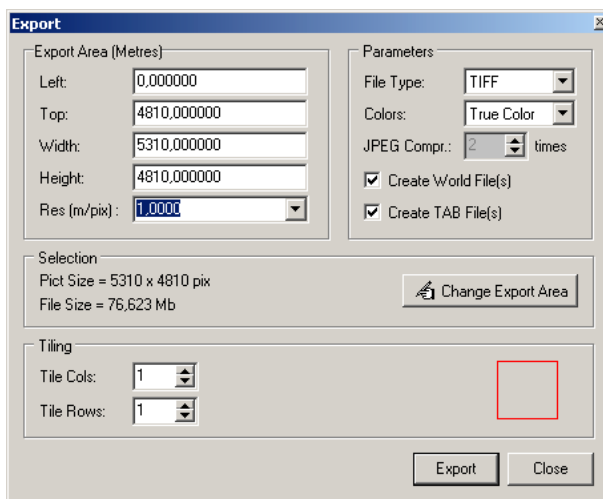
Export

Export Area (Metres)

Left: 0,000000

Top: 4810,000000

Width: 5310,000000

Height: 4810,000000

Res (m/pix) : 1,0000

Parameters

File Type: TIFF

Colors: True Color

JPEG Compr.: 2 times

Create World File(s)

Create TAB File(s)

Selection

Pict Size = 5310 x 4810 pix

File Size = 76,623 Mb

Change Export Area

Tiling

Tile Cols: 1

Tile Rows: 1

Export

Close